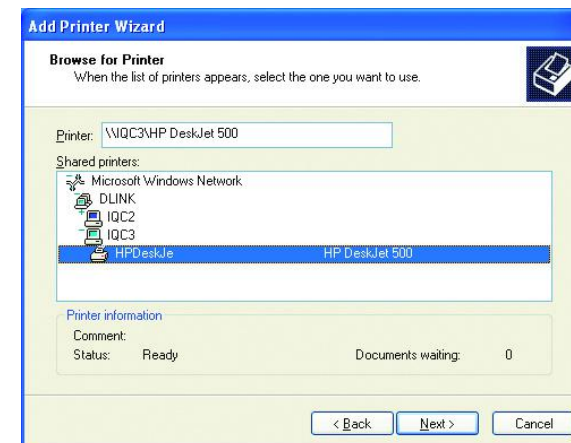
Add Printer Wizard

Browse for Printer
When the list of printers appears, select the one you want to use.

Printer: \\IQC3\HP DeskJet 500

Shared printers:

Microsoft Windows Network
DLINK
IQC2
IQC3
HPDeskJe HP DeskJet 500

Printer information
Comment:
Status: Ready Documents waiting: 0

< Back Next > Cancel